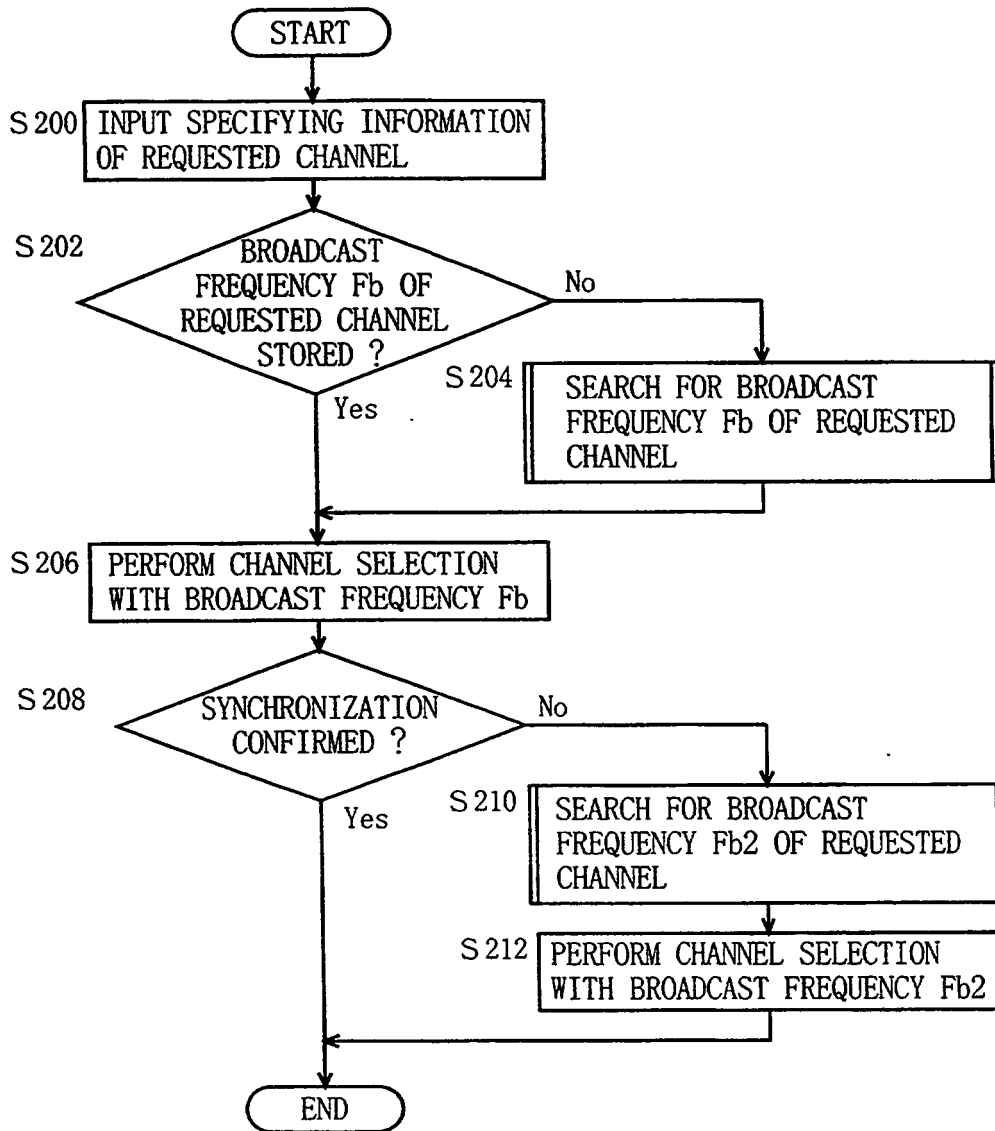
START

S 200 INPUT SPECIFYING INFORMATION OF REQUESTED CHANNEL

S 202 BROADCAST FREQUENCY Fb OF REQUESTED CHANNEL STORED ?

No

S 204 SEARCH FOR BROADCAST FREQUENCY Fb OF REQUESTED CHANNEL

Yes

S 206 PERFORM CHANNEL SELECTION WITH BROADCAST FREQUENCY Fb

S 208 SYNCHRONIZATION CONFIRMED ?

No

S 210 SEARCH FOR BROADCAST FREQUENCY Fb2 OF REQUESTED CHANNEL

Yes

S 212 PERFORM CHANNEL SELECTION WITH BROADCAST FREQUENCY Fb2

END